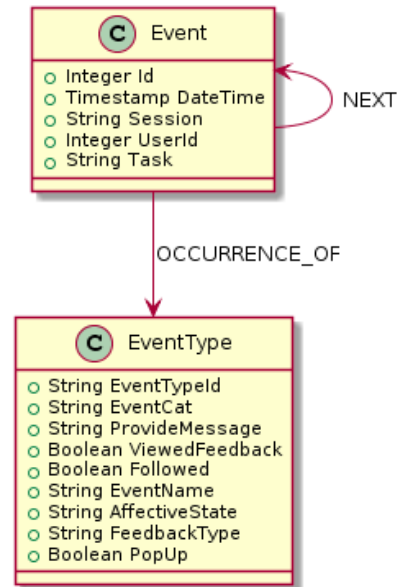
C Event
Integer Id
Timestamp DateTime
String Session
Integer UserId
String Task

NEXT

OCCURRENCE_OF

C EventType
String EventTypeId
String EventCat
String ProvideMessage
Boolean ViewedFeedback
Boolean Followed
String EventName
String AffectiveState
String FeedbackType
Boolean PopUp